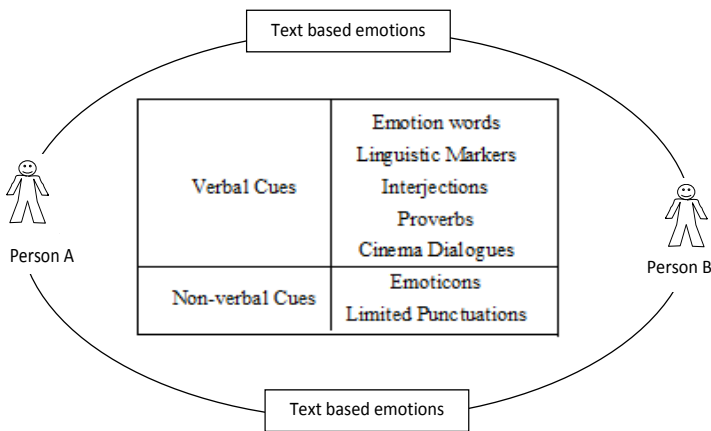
Text based emotions

Person A

| Verbal Cues | Emotion words<br>Linguistic Markers<br>Interjections<br>Proverbs<br>Cinema Dialogues |
|---|---|
| Non-verbal Cues | Emoticons<br>Limited Punctuations |

Person B

Text based emotions